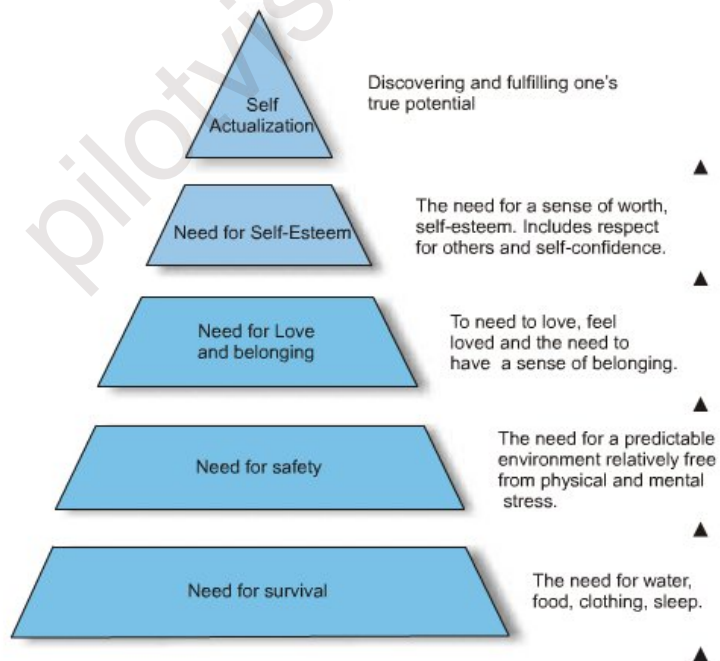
Self Actualization

Discovering and fulfilling one's true potential

Need for Self-Esteem

The need for a sense of worth, self-esteem. Includes respect for others and self-confidence.

Need for Love and belonging

To need to love, feel loved and the need to have a sense of belonging.

Need for safety

The need for a predictable environment relatively free from physical and mental stress.

Need for survival

The need for water, food, clothing, sleep.